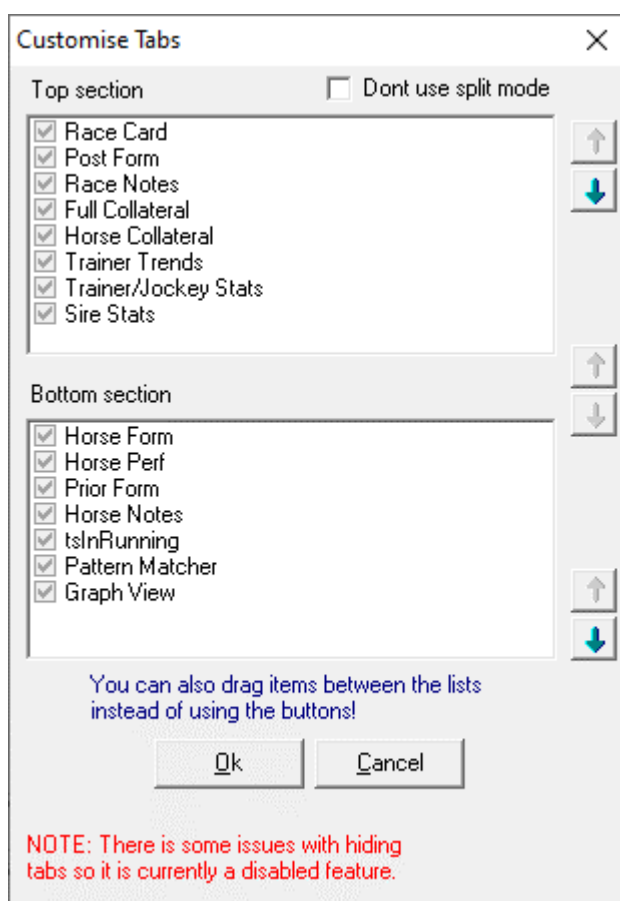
Customise Tabs

Top section

Dont use split mode

Race Card
Post Form
Race Notes
Full Collateral
Horse Collateral
Trainer Trends
Trainer/Jockey Stats
Sire Stats

Bottom section

Horse Form
Horse Perf
Prior Form
Horse Notes
tsInRunning
Pattern Matcher
Graph View

You can also drag items between the lists instead of using the buttons!

Ok

Cancel

NOTE: There is some issues with hiding tabs so it is currently a disabled feature.